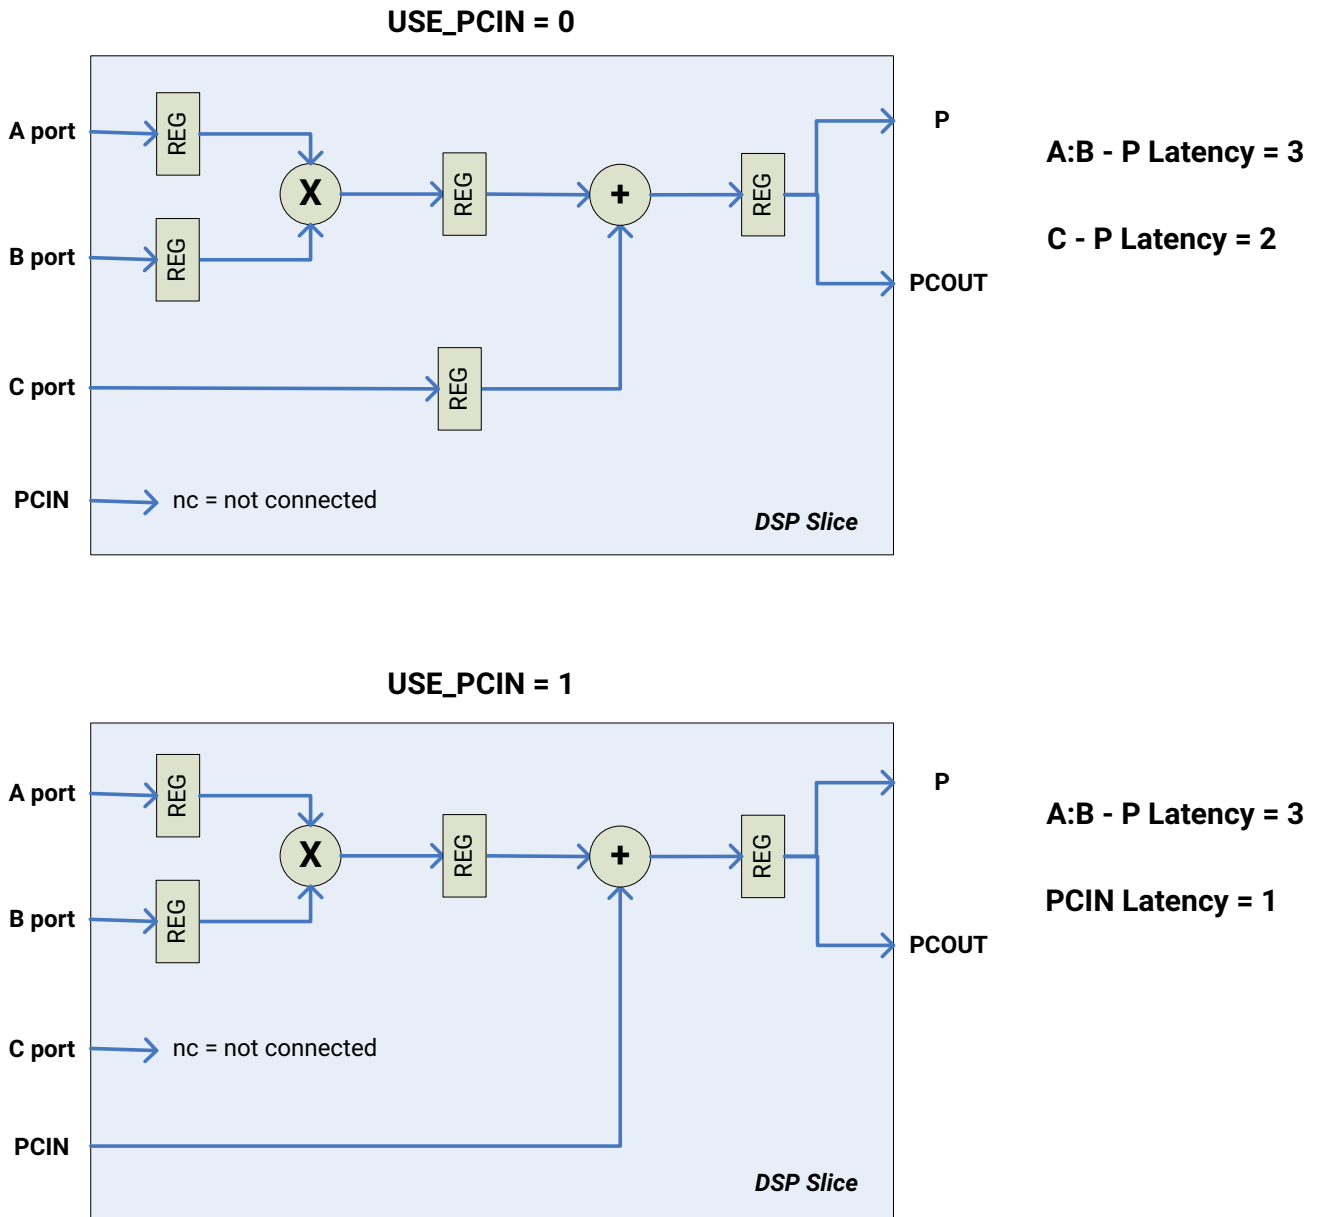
USE_PCIN = 0

A port

B port

C port

PCIN

REG

REG

X

REG

+

REG

REG

P

PCOUT

nc = not connected

DSP Slice

A:B - P Latency = 3

C - P Latency = 2

USE_PCIN = 1

A port

B port

C port

PCIN

REG

REG

X

REG

+

REG

P

PCOUT

nc = not connected

DSP Slice

A:B - P Latency = 3

PCIN Latency = 1